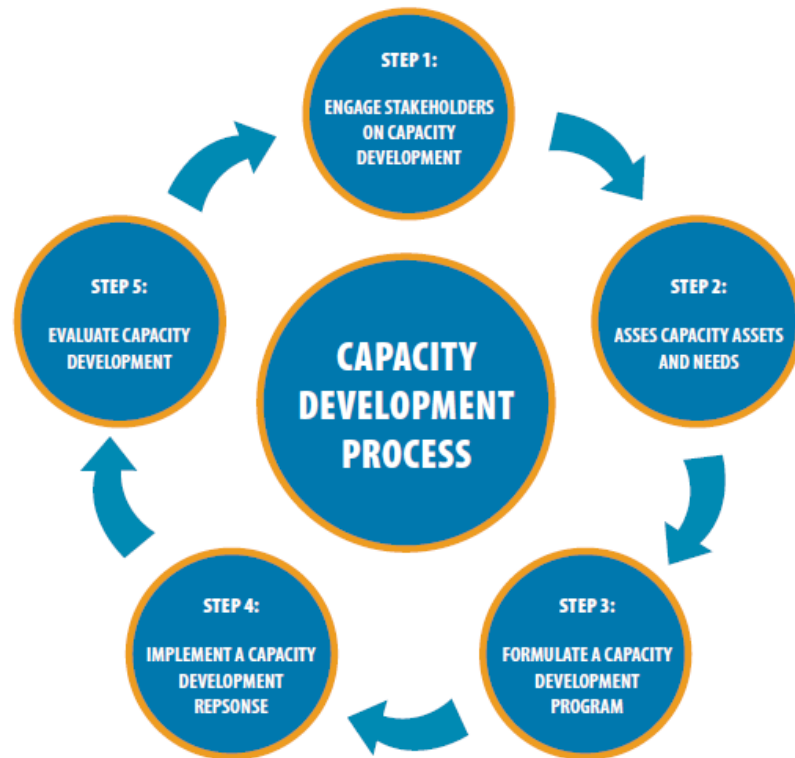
STEP 1:

ENGAGE STAKEHOLDERS ON CAPACITY DEVELOPMENT

STEP 2:

ASSES CAPACITY ASSETS AND NEEDS

STEP 3:

FORMULATE A CAPACITY DEVELOPMENT PROGRAM

STEP 4:

IMPLEMENT A CAPACITY DEVELOPMENT REPSONSE

STEP 5:

EVALUATE CAPACITY DEVELOPMENT

CAPACITY DEVELOPMENT PROCESS